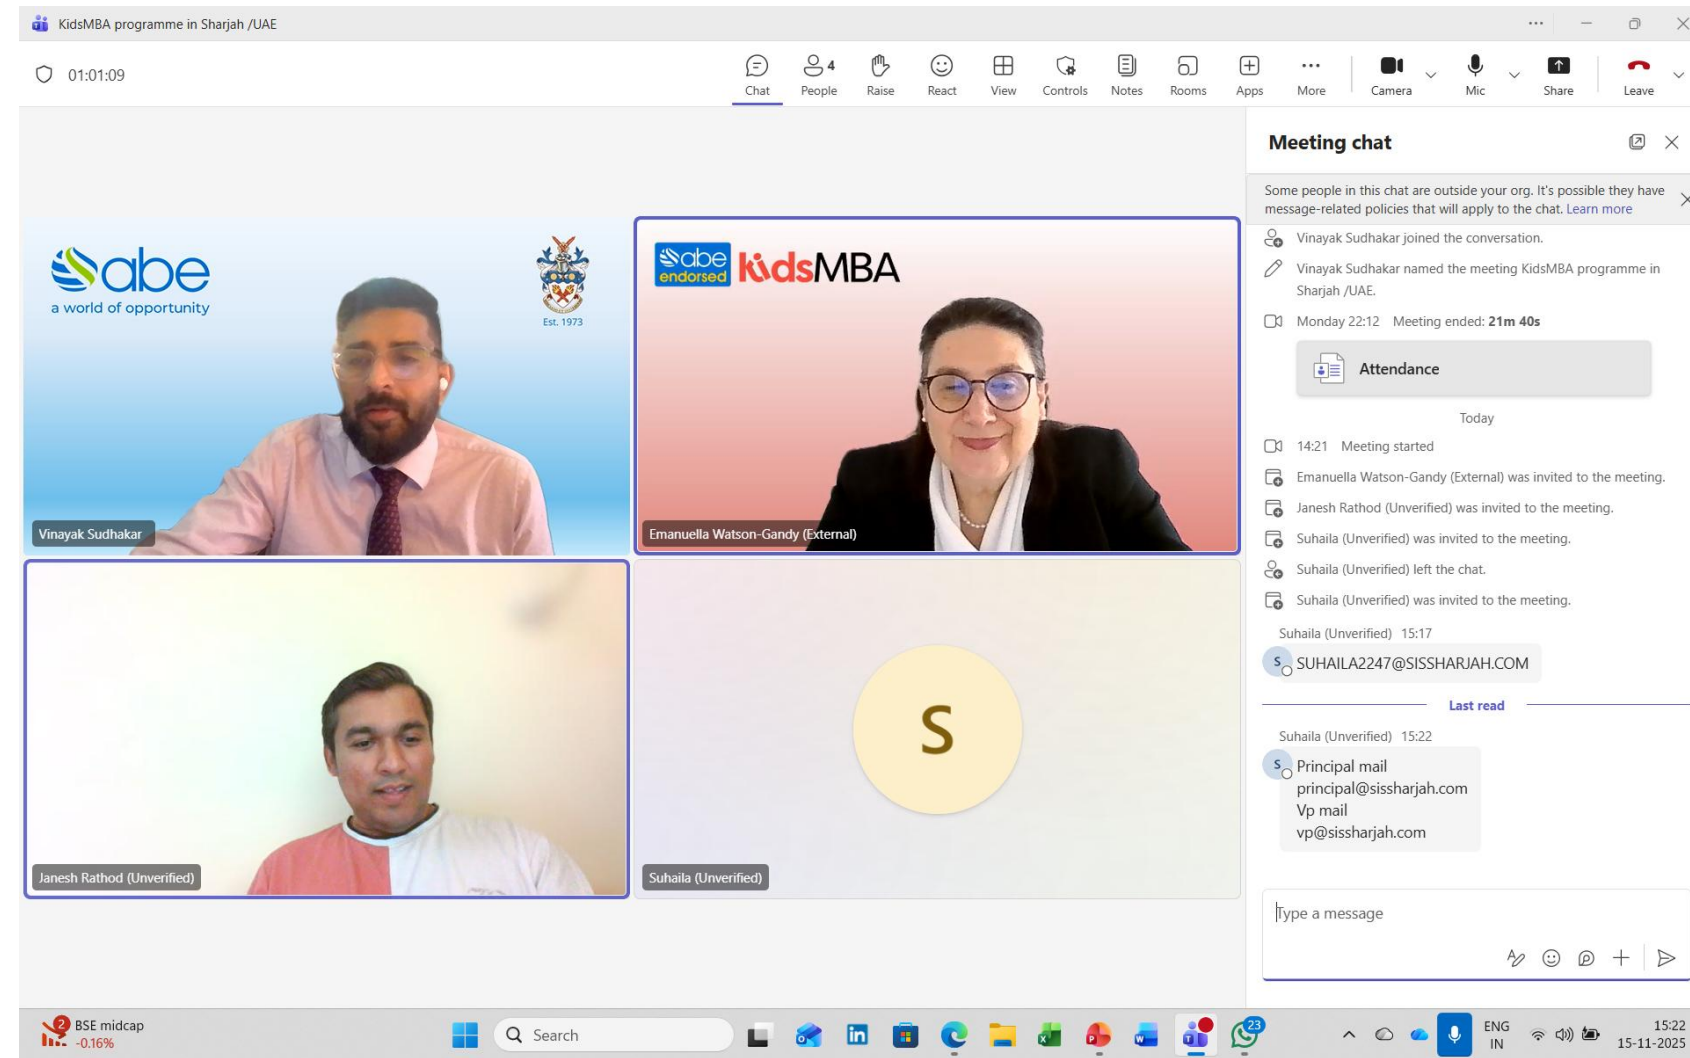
KidsMBA programme in Sharjah /UAE

01:01:09

Chat People 4 Raise React View Controls Notes Rooms Apps More Camera Mic Share Leave

abe
a world of opportunity

Est. 1973

Vinayak Sudhakar

abe endorsed KidsMBA

Emanuella Watson-Gandy (External)

Janesh Rathod (Unverified)

S

Suhaila (Unverified)

Meeting chat

Some people in this chat are outside your org. It's possible they have message-related policies that will apply to the chat. Learn more

Vinayak Sudhakar joined the conversation.

Vinayak Sudhakar named the meeting KidsMBA programme in Sharjah /UAE.

Monday 22:12 Meeting ended: 21m 40s

Attendance

Today

14:21 Meeting started

Emanuella Watson-Gandy (External) was invited to the meeting.

Janesh Rathod (Unverified) was invited to the meeting.

Suhaila (Unverified) was invited to the meeting.

Suhaila (Unverified) left the chat.

Suhaila (Unverified) was invited to the meeting.

Suhaila (Unverified) 15:17

SUHAILA2247@SISSHARJAH.COM

Last read

Suhaila (Unverified) 15:22

Principal mail
principal@sissharjah.com
Vp mail
vp@sissharjah.com

Type a message

2 BSE midcap -0.16%

Search

23

ENG IN

15:22
15-11-2025